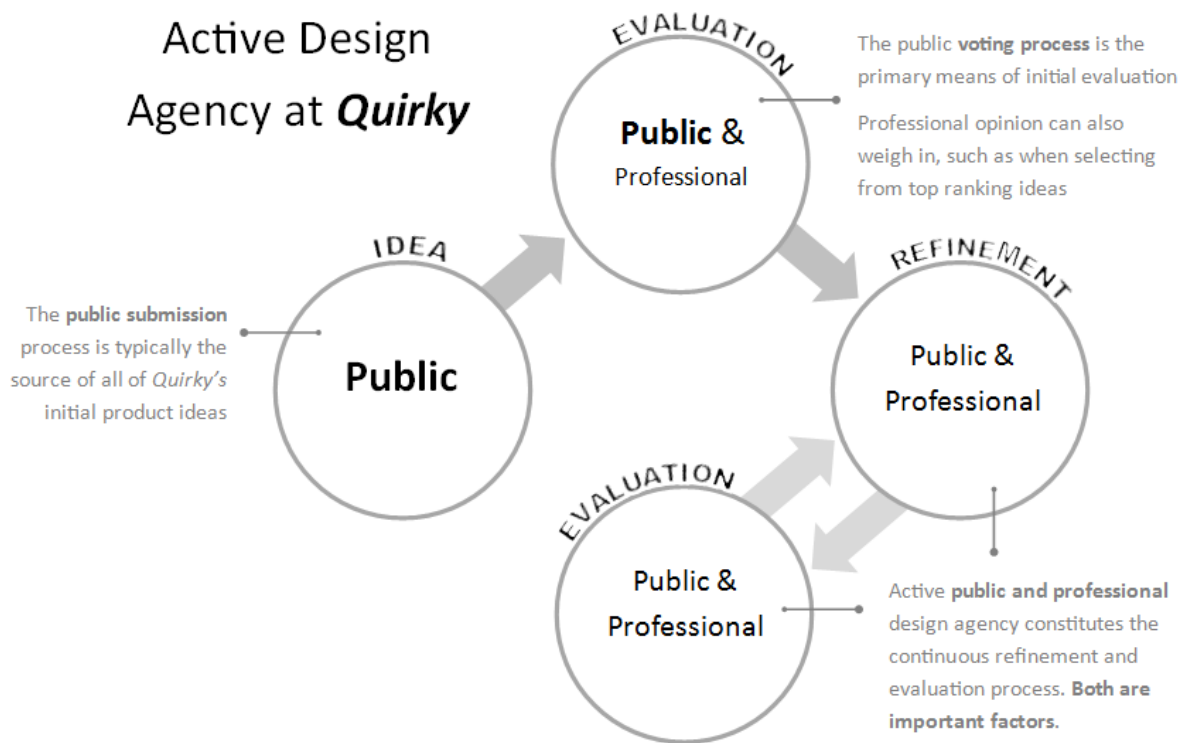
Active Design Agency at ***Quirky***

EVALUATION

**Public** &
Professional

The public **voting process** is the primary means of initial evaluation

Professional opinion can also weigh in, such as when selecting from top ranking ideas

IDEA

The **public submission** process is typically the source of all of *Quirky's* initial product ideas

**Public**

REFINEMENT

Public &
Professional

EVALUATION

Public &
Professional

Active **public and professional** design agency constitutes the continuous refinement and evaluation process. **Both are important factors**.